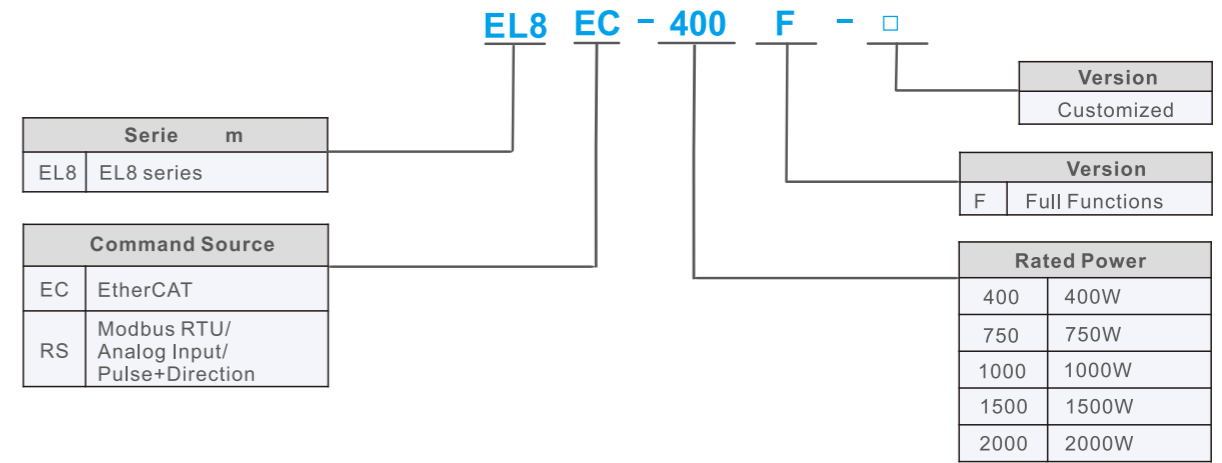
EL8 EC - 400 F - □

| Serie m | |
|---|---|
| EL8 | EL8 series |

| Command Source | |
|---|---|
| EC | EtherCAT |
| RS | Modbus RTU/ Analog Input/ Pulse+Direction |

| Version | |
|---|---|
| Customized | |

| Version | |
|---|---|
| F | Full Functions |

| Rated Power | |
|---|---|
| 400 | 400W |
| 750 | 750W |
| 1000 | 1000W |
| 1500 | 1500W |
| 2000 | 2000W |